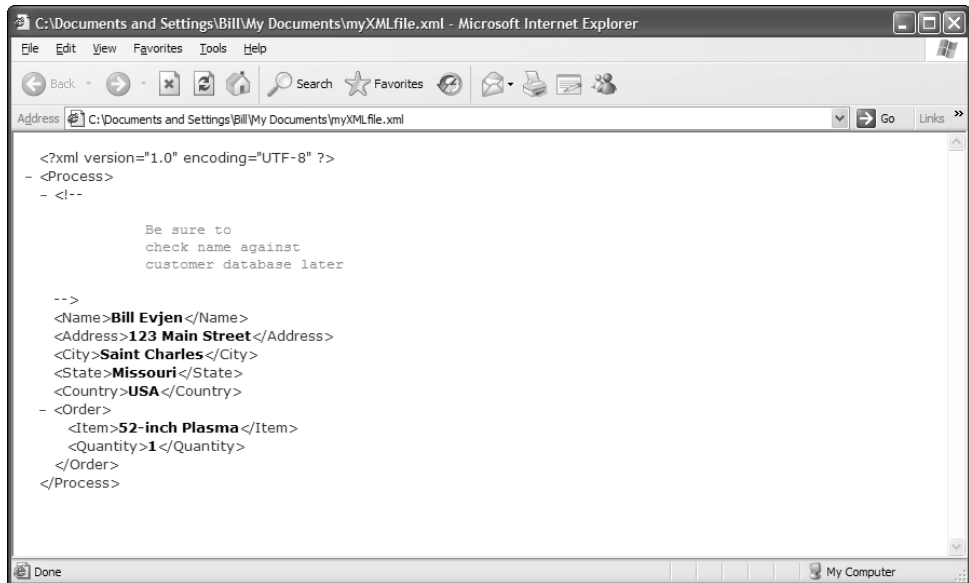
C:\Documents and Settings\Bill\My Documents\myXMLfile.xml - Microsoft Internet Explorer

File Edit View Favorites Tools Help

Back Search Favorites

Address C:\Documents and Settings\Bill\My Documents\myXMLfile.xml Go Links »

<?xml version="1.0" encoding="UTF-8" ?>
- <Process>
- <!--

Be sure to
check name against
customer database later

-->
<Name>Bill Evjen</Name>
<Address>123 Main Street</Address>
<City>Saint Charles</City>
<State>Missouri</State>
<Country>USA</Country>
- <Order>
<Item>52-inch Plasma</Item>
<Quantity>1</Quantity>
</Order>
</Process>

Done My Computer